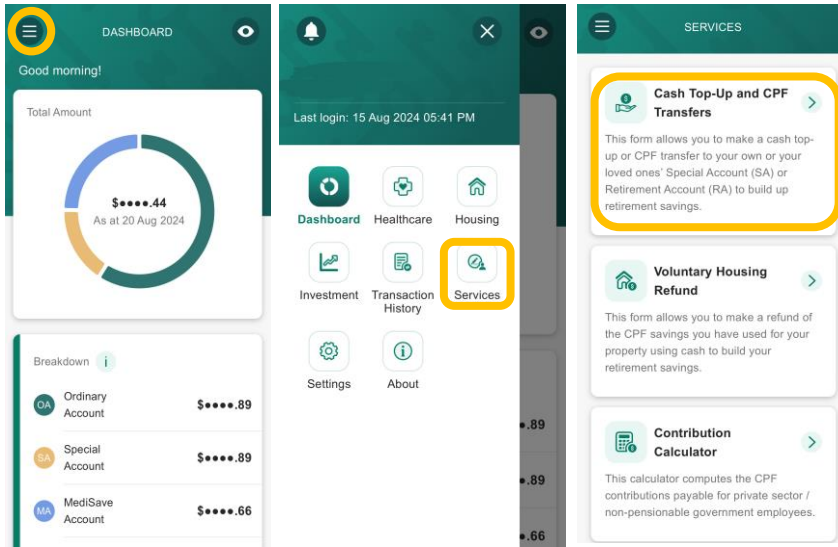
DASHBOARD

Good morning!

Total Amount

$●●●●.44
As at 20 Aug 2024

Breakdown i

OA Ordinary Account $●●●●.89

SA Special Account $●●●●.89

MA MediSave Account $●●●●.66

Last login: 15 Aug 2024 05:41 PM

Dashboard
Healthcare
Housing
Investment
Transaction History
Services
Settings
About

.89
.89
.66

SERVICES

Cash Top-Up and CPF Transfers
This form allows you to make a cash top-up or CPF transfer to your own or your loved ones' Special Account (SA) or Retirement Account (RA) to build up retirement savings.

Voluntary Housing Refund
This form allows you to make a refund of the CPF savings you have used for your property using cash to build your retirement savings.

Contribution Calculator
This calculator computes the CPF contributions payable for private sector / non-pensionable government employees.